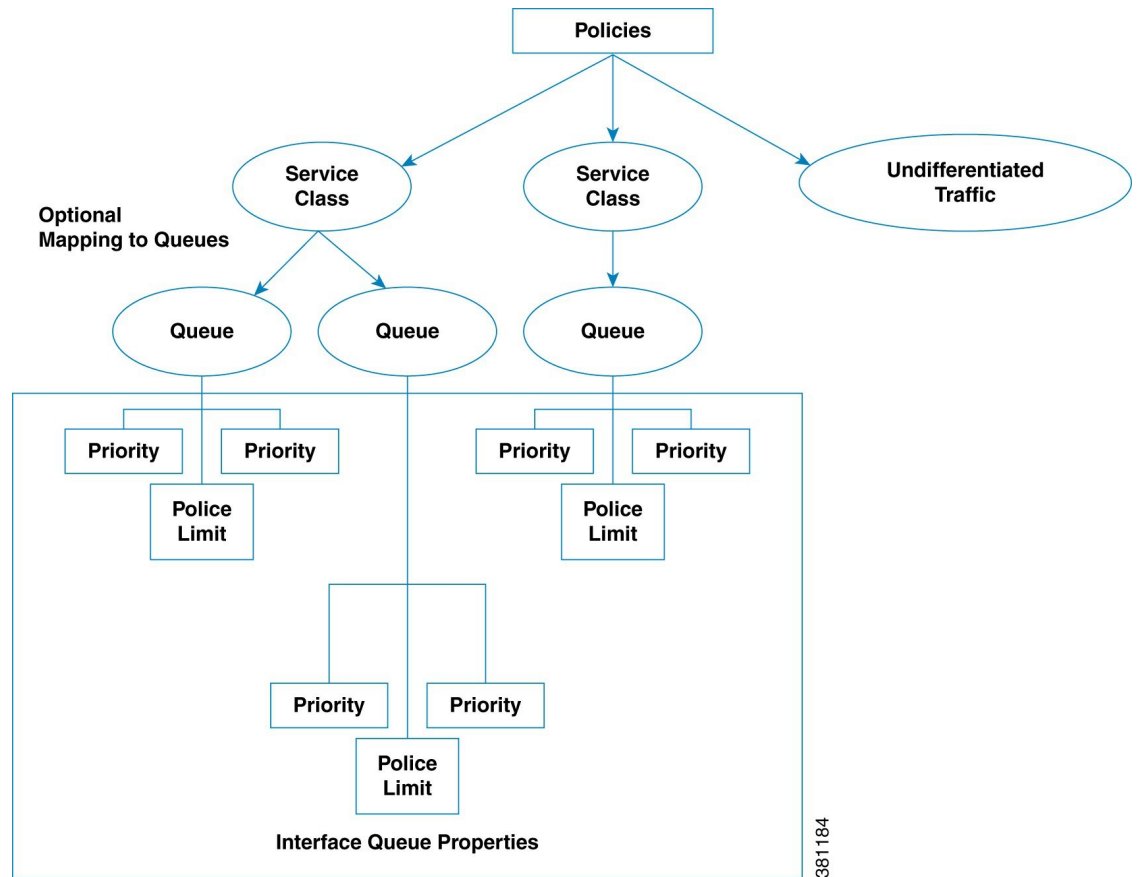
Policies

Service Class

Service Class

Undifferentiated Traffic

Optional Mapping to Queues

Queue

Queue

Queue

Priority

Priority

Police Limit

Priority

Priority

Police Limit

Priority

Priority

Police Limit

Interface Queue Properties

381184